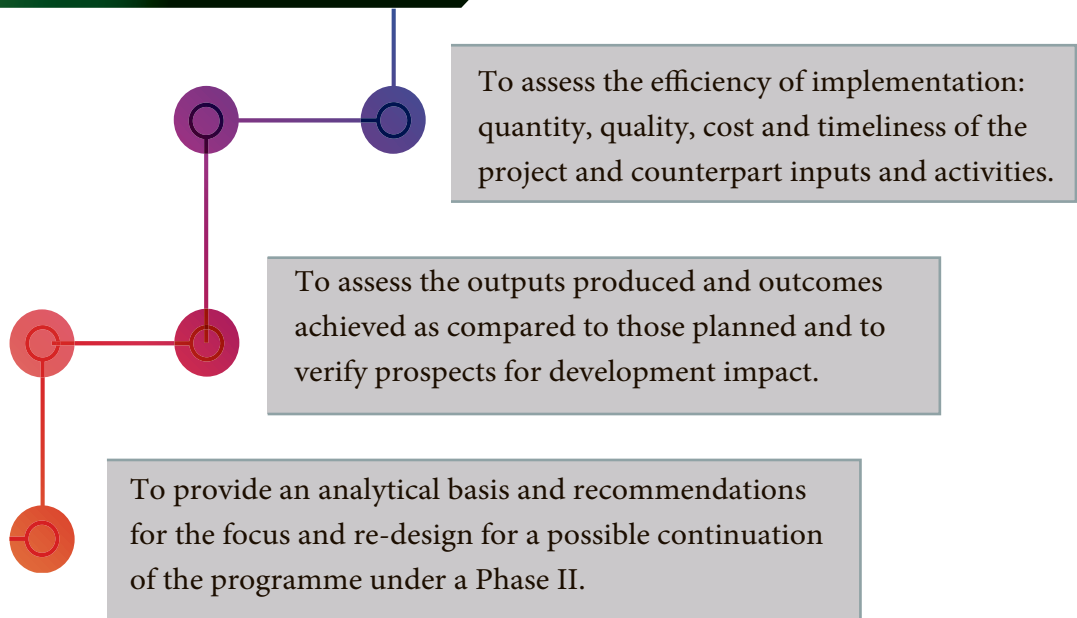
To assess the efficiency of implementation: quantity, quality, cost and timeliness of the project and counterpart inputs and activities.

To assess the outputs produced and outcomes achieved as compared to those planned and to verify prospects for development impact.

To provide an analytical basis and recommendations for the focus and re-design for a possible continuation of the programme under a Phase II.